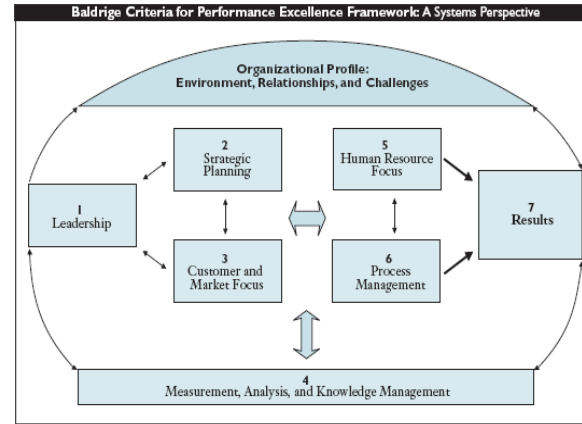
Baldrige Criteria for Performance Excellence Framework: A Systems Perspective

Organizational Profile:
Environment, Relationships, and Challenges

2
Strategic Planning

5
Human Resource Focus

1
Leadership

7
Results

3
Customer and Market Focus

6
Process Management

4
Measurement, Analysis, and Knowledge Management